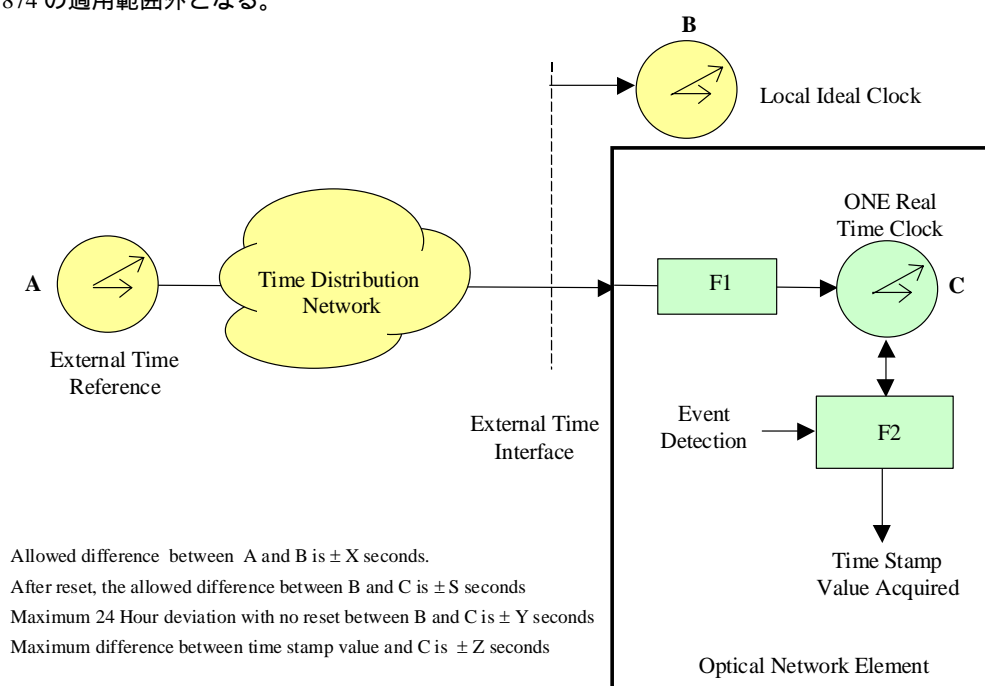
874 の適用範囲外となる。

B

Local Ideal Clock

ONE Real Time Clock

A

Time Distribution Network

F1

C

External Time Reference

External Time Interface

Event Detection

F2

Allowed difference between A and B is ± X seconds.
After reset, the allowed difference between B and C is ± S seconds
Maximum 24 Hour deviation with no reset between B and C is ± Y seconds
Maximum difference between time stamp value and C is ± Z seconds

Time Stamp Value Acquired

Optical Network Element